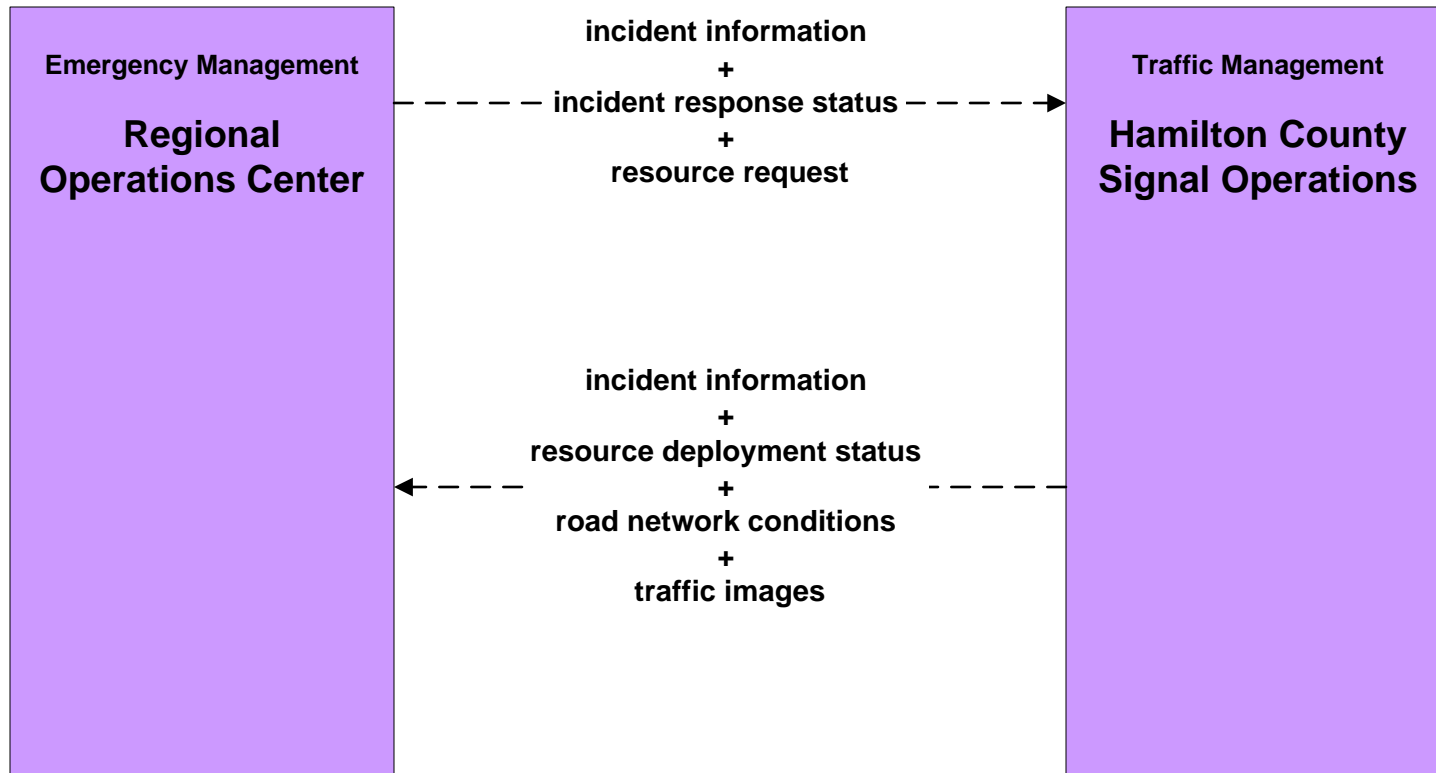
Emergency Management

Regional Operations Center

incident information
+
incident response status
+
resource request

Traffic Management

Hamilton County Signal Operations

incident information
+
resource deployment status
+
road network conditions
+
traffic images